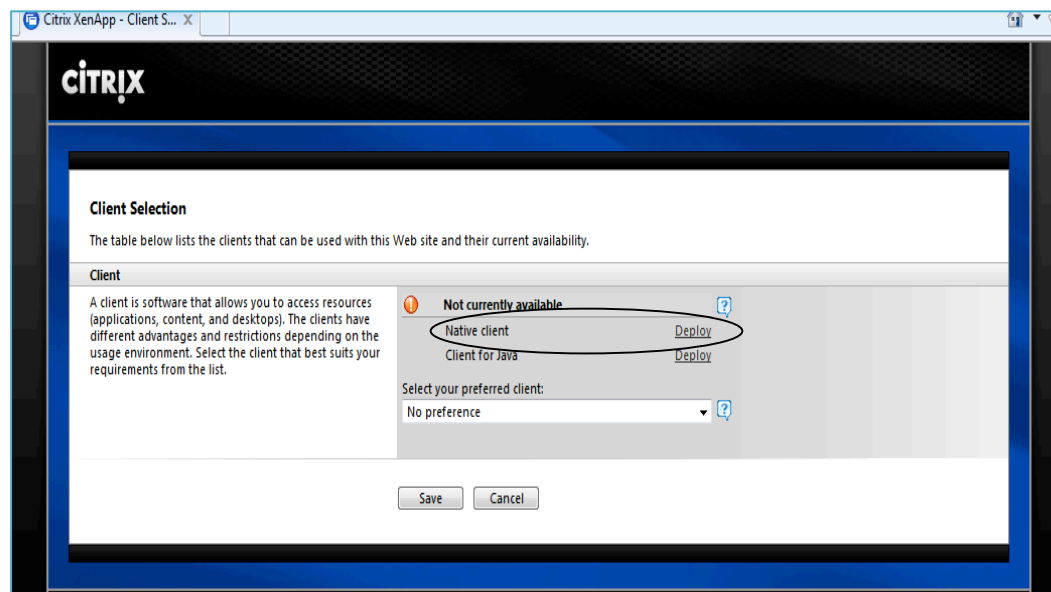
Citrix XenApp - Client S...

CiTRIX

Client Selection

The table below lists the clients that can be used with this Web site and their current availability.

Client

A client is software that allows you to access resources (applications, content, and desktops). The clients have different advantages and restrictions depending on the usage environment. Select the client that best suits your requirements from the list.

Not currently available

Native client Deploy

Client for Java Deploy

Select your preferred client:

No preference

Save Cancel